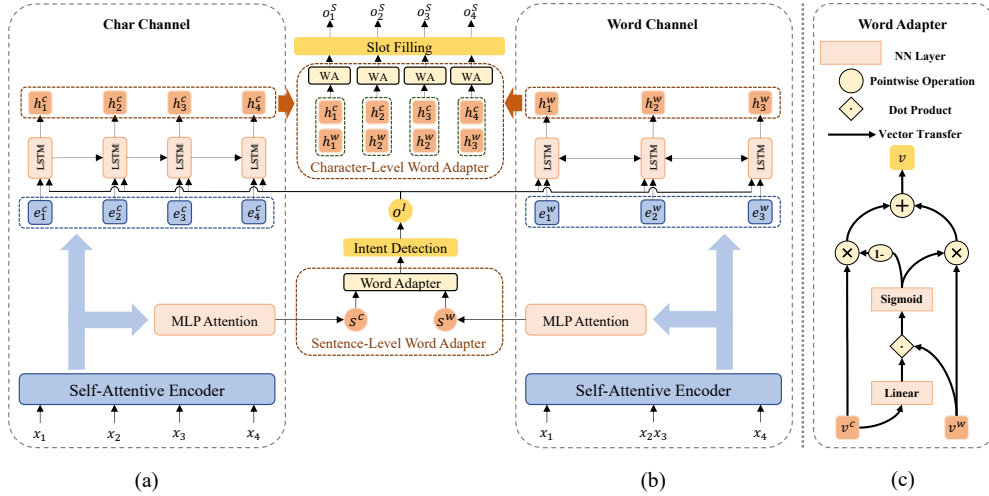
Char Channel

$o_1^S$ $o_2^S$ $o_3^S$ $o_4^S$

Slot Filling

Word Channel

Word Adapter

NN Layer

Pointwise Operation

Dot Product

Vector Transfer

$h_1^c$ $h_2^c$ $h_3^c$ $h_4^c$

WA WA WA WA

$h_1^c$ $h_2^c$ $h_3^c$ $h_4^c$

$h_1^w$ $h_2^w$ $h_2^w$ $h_3^w$

Character-Level Word Adapter

$h_1^w$ $h_2^w$ $h_3^w$

LSTM LSTM LSTM LSTM

LSTM LSTM LSTM

$v$

$e_1^c$ $e_2^c$ $e_3^c$ $e_4^c$

$o^I$

$e_1^w$ $e_2^w$ $e_3^w$

Intent Detection

1-

Word Adapter

Sigmoid

MLP Attention

$s^c$ $s^w$

MLP Attention

Sentence-Level Word Adapter

Self-Attentive Encoder

Self-Attentive Encoder

Linear

$x_1$ $x_2$ $x_3$ $x_4$

$x_1$ $x_2 x_3$ $x_4$

$v^c$ $v^w$

(a)

(b)

(c)